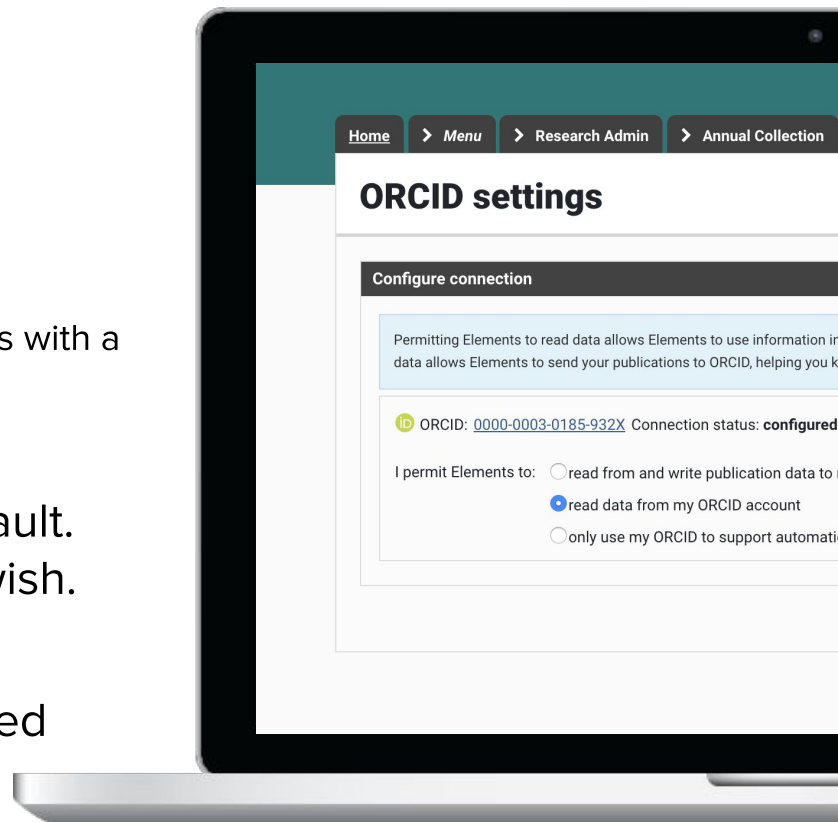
s with a

ault.
vish.

ed

Home > Menu > Research Admin > Annual Collection

ORCID settings

Configure connection

Permitting Elements to read data allows Elements to use information i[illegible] data allows Elements to send your publications to ORCID, helping you k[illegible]

ORCID: 0000-0003-0185-932X Connection status: configured

I permit Elements to: read from and write publication data to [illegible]
read data from my ORCID account
only use my ORCID to support automati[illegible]